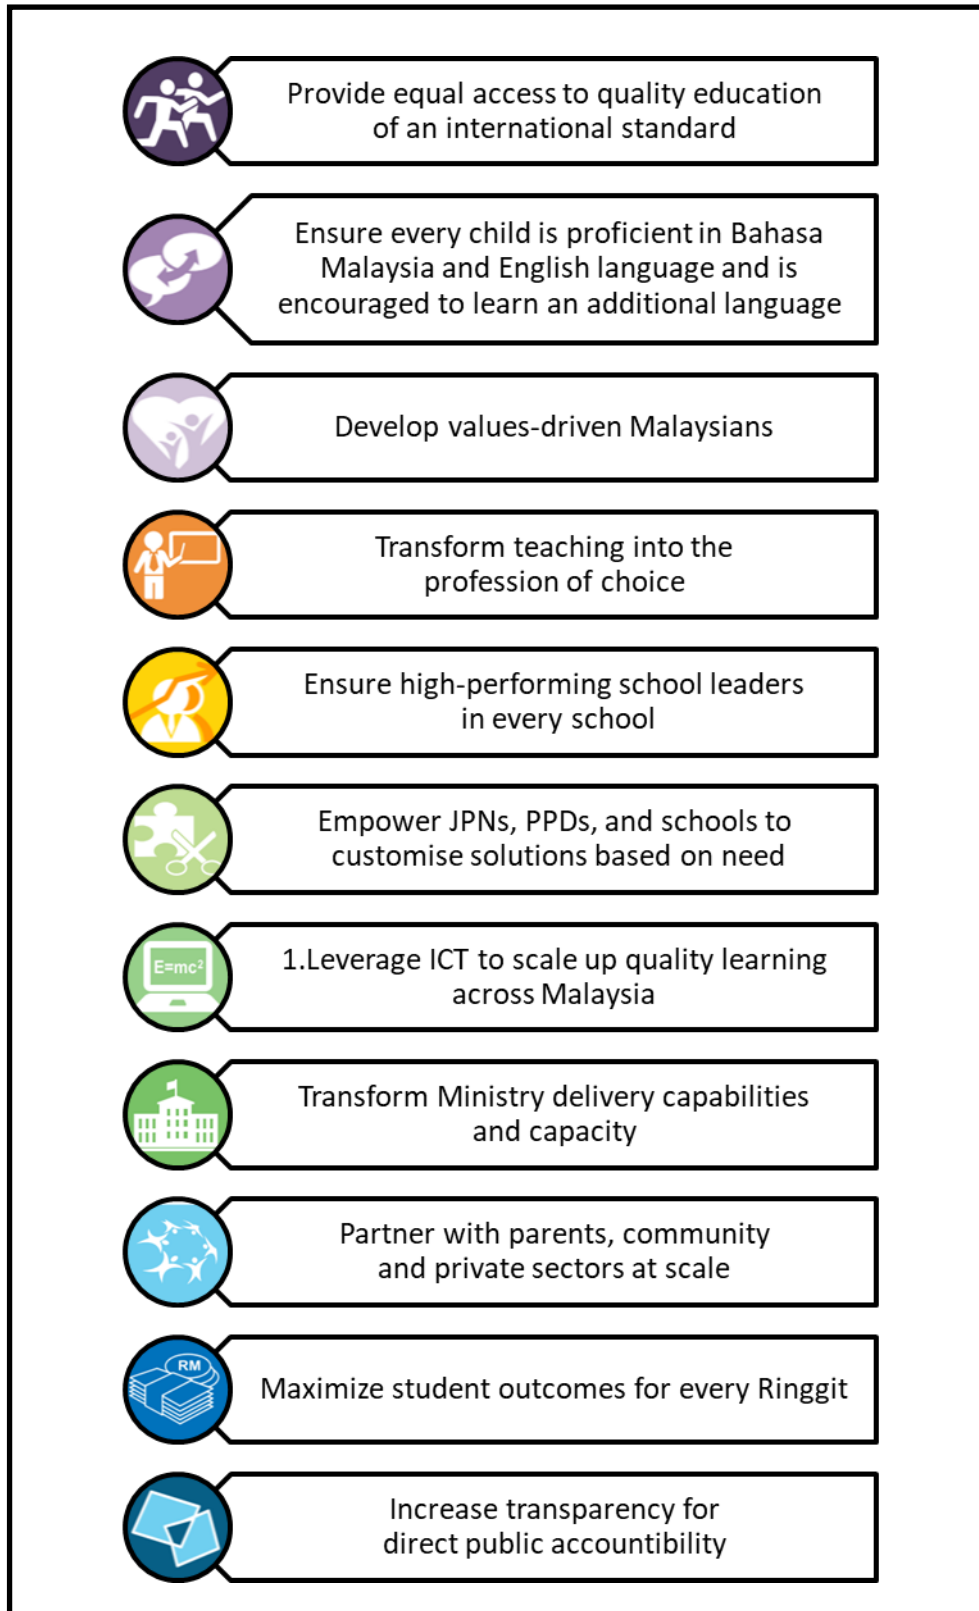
Provide equal access to quality education of an international standard

Ensure every child is proficient in Bahasa Malaysia and English language and is encouraged to learn an additional language

Develop values-driven Malaysians

Transform teaching into the profession of choice

Ensure high-performing school leaders in every school

Empower JPNs, PPDs, and schools to customise solutions based on need

E=mc²

1.Leverage ICT to scale up quality learning across Malaysia

Transform Ministry delivery capabilities and capacity

Partner with parents, community and private sectors at scale

RM

Maximize student outcomes for every Ringgit

Increase transparency for direct public accountibility